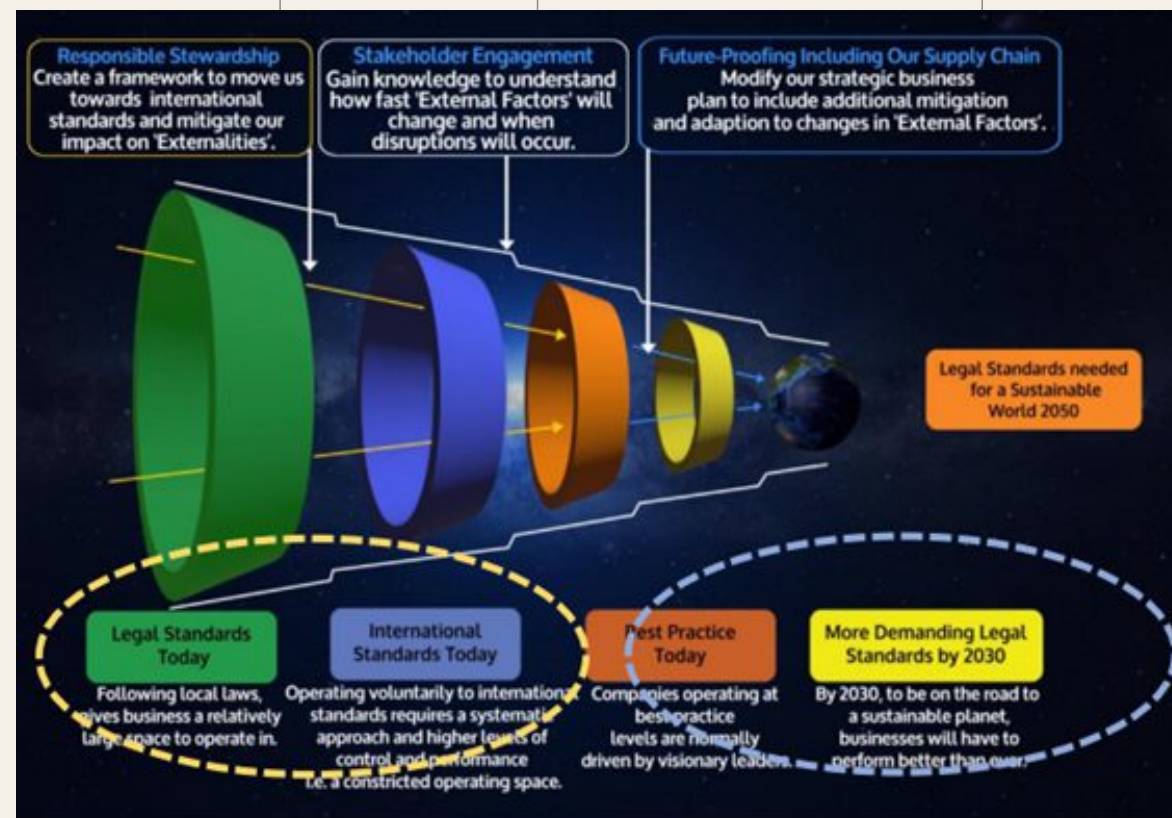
Responsible Stewardship
Create a framework to move us towards international standards and mitigate our impact on 'Externalities'.

Stakeholder Engagement
Gain knowledge to understand how fast 'External Factors' will change and when disruptions will occur.

Future-Proofing Including Our Supply Chain
Modify our strategic business plan to include additional mitigation and adaption to changes in 'External Factors'.

Legal Standards needed for a Sustainable World 2050

Legal Standards Today
Following local laws, gives business a relatively large space to operate in.

International Standards Today
Operating voluntarily to international standards requires a systematic approach and higher levels of control and performance i.e. a constricted operating space.

Best Practice Today
Companies operating at best practice levels are normally driven by visionary leaders.

More Demanding Legal Standards by 2030
By 2030, to be on the road to a sustainable planet, businesses will have to perform better than ever.